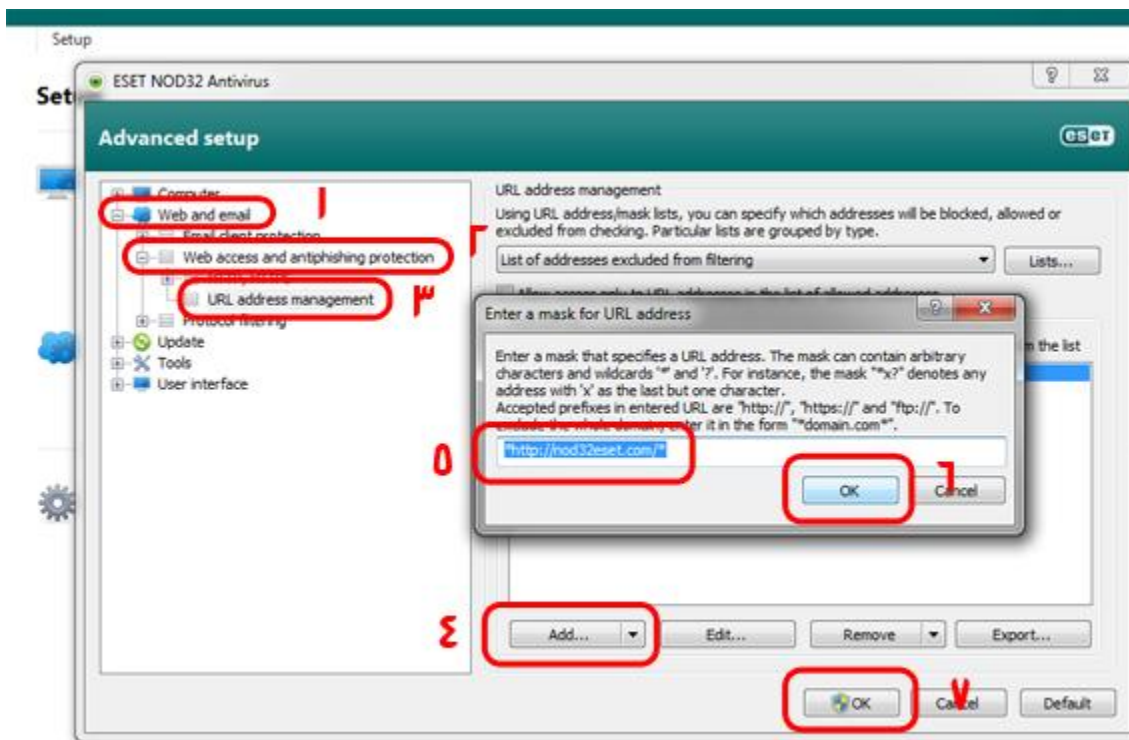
Setup

Set

ESET NOD32 Antivirus

Advanced setup

eset

Computer
Web and email
Email client protection
Web access and antiphishing protection
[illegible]
URL address management
Protocol filtering
Update
Tools
User interface

١
٢
٣

URL address management

Using URL address/mask lists, you can specify which addresses will be blocked, allowed or excluded from checking. Particular lists are grouped by type.

List of addresses excluded from filtering

Lists...

Allow access only to URL addresses in the list of allowed addresses

m the list

Enter a mask for URL address

Enter a mask that specifies a URL address. The mask can contain arbitrary characters and wildcards '*' and '?'. For instance, the mask "*x?" denotes any address with 'x' as the last but one character.
Accepted prefixes in entered URL are "http://", "https://" and "ftp://". To exclude the whole domain, enter it in the form "*domain.com*".

*http://nod32eset.com/*

٥

OK

Cancel

٦

٤

Add...

Edit...

Remove

Export...

OK

Cancel

Default

٧